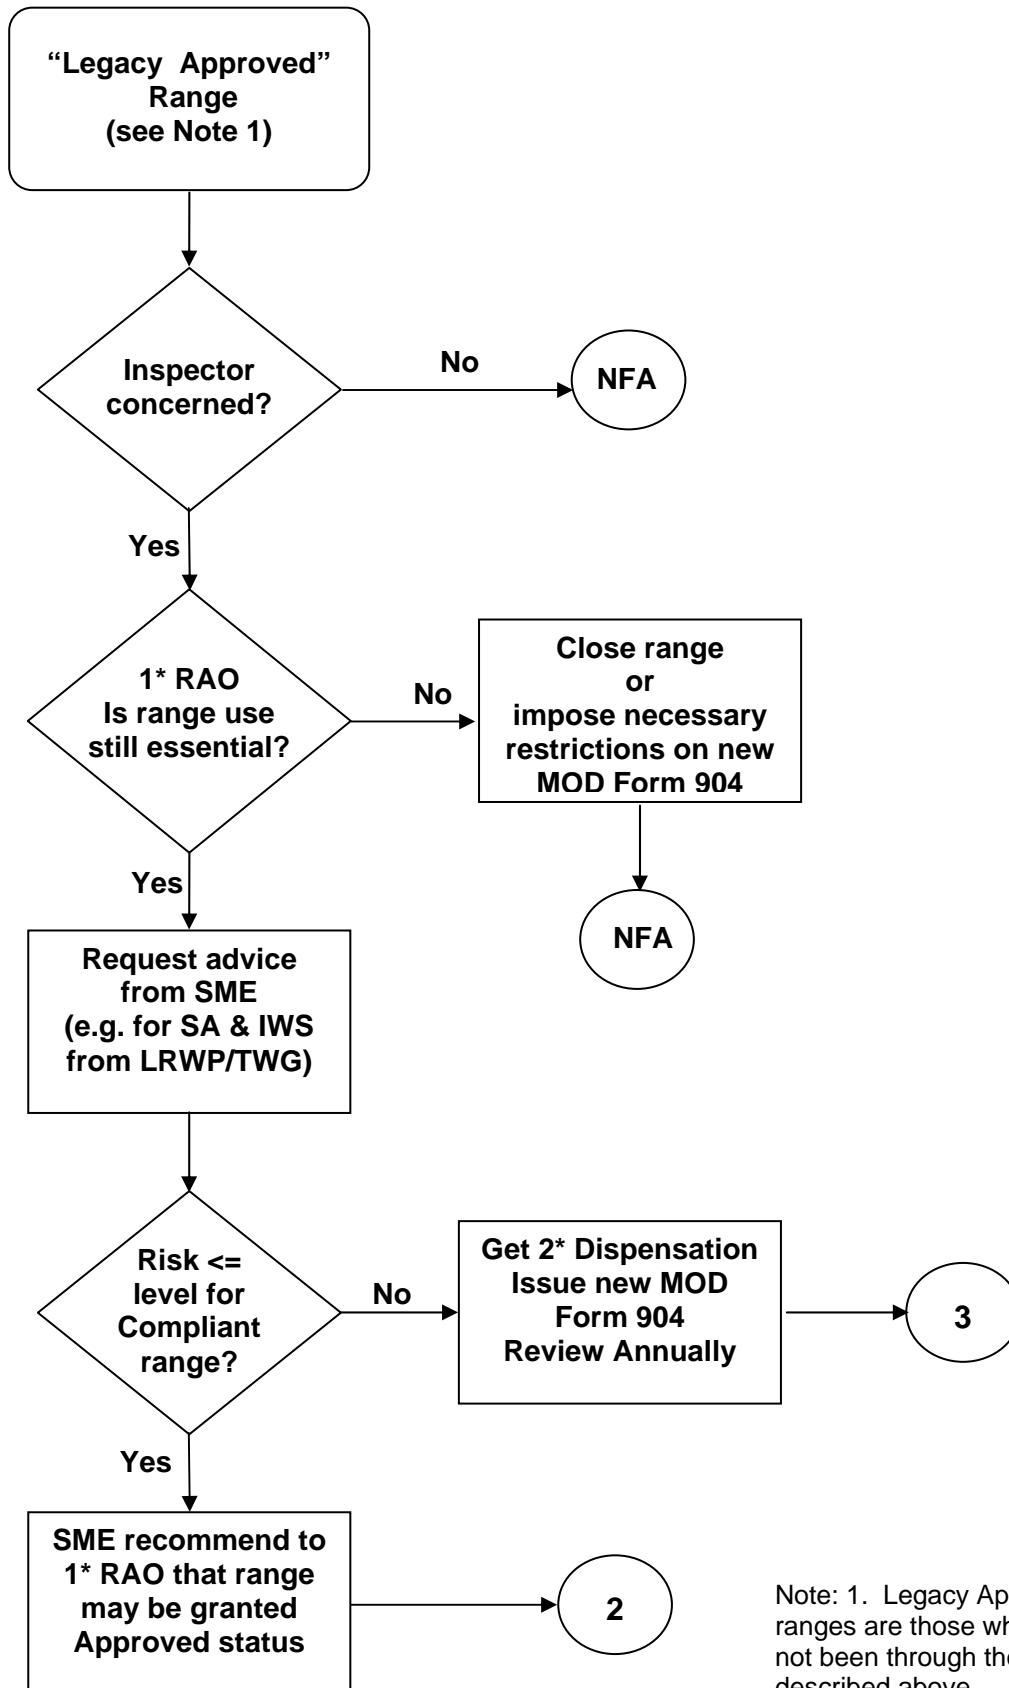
"Legacy Approved" Range (see Note 1)

Inspector concerned?

No

NFA

Yes

1* RAO Is range use still essential?

No

Close range or impose necessary restrictions on new MOD Form 904

NFA

Yes

Request advice from SME (e.g. for SA & IWS from LRWP/TWG)

Risk <= level for Compliant range?

No

Get 2* Dispensation Issue new MOD Form 904 Review Annually

3

Yes

SME recommend to 1* RAO that range may be granted Approved status

2

Note: 1. Legacy Ap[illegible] ranges are those wh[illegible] not been through th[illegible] described above